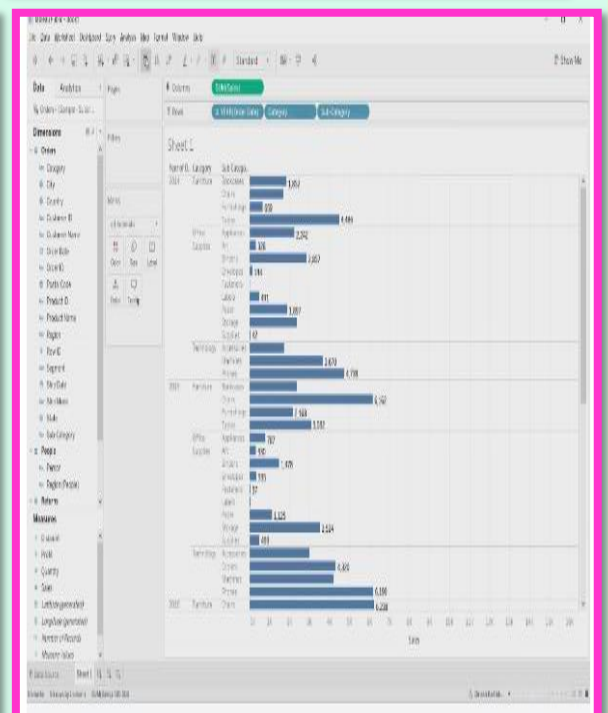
File Data Worksheet Dashboard Story Analysis Map Format Window Help

Standard

Show Me

Data Analytics

Pages

Columns SUM(Sales)

Rows YEAR(Order Date) Category Sub-Category

Dimensions

Orders

Category

City

Country

Customer ID

Customer Name

Order Date

Order ID

Postal Code

Product ID

Product Name

Region

Row ID

Segment

Ship Date

Ship Mode

State

Sub-Category

People

Person

Region (People)

Returns

Measures

Discount

Profit

Quantity

Sales

Latitude (generated)

Longitude (generated)

Number of Records

Measure Values

Filters

Marks

Automatic

Color Size Label

Detail Tooltip

Sheet 1

Year of O.. Category Sub-Catego..

2014 Furniture Bookcases Chairs Furnishings Tables

Office Supplies Appliances Art Binders Envelopes Fasteners Labels Paper Storage Supplies

Technology Accessories Machines Phones

2015 Furniture Bookcases Chairs Furnishings Tables

Office Supplies Appliances Art Binders Envelopes Fasteners Labels Paper Storage Supplies

Technology Accessories Copiers Machines Phones

2016 Furniture Chairs

Sales

Data Source Sheet 1